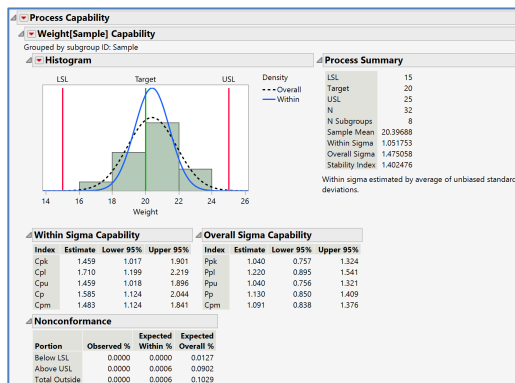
Process Capability

Weight[Sample] Capability

Grouped by subgroup ID: Sample

Histogram

LSL

Target

USL

Density

Overall

Within

14 16 18 20 22 24 26

Weight

Process Summary

| | |
|---|---|
| LSL | 15 |
| Target | 20 |
| USL | 25 |
| N | 32 |
| N Subgroups | 8 |
| Sample Mean | 20.39688 |
| Within Sigma | 1.051753 |
| Overall Sigma | 1.475058 |
| Stability Index | 1.402476 |

Within sigma estimated by average of unbiased standard deviations.

Within Sigma Capability

| Index | Estimate | Lower 95% | Upper 95% |
|---|---|---|---|
| Cpk | 1.459 | 1.017 | 1.901 |
| Cpl | 1.710 | 1.199 | 2.219 |
| Cpu | 1.459 | 1.018 | 1.896 |
| Cp | 1.585 | 1.124 | 2.044 |
| Cpm | 1.483 | 1.124 | 1.841 |

Overall Sigma Capability

| Index | Estimate | Lower 95% | Upper 95% |
|---|---|---|---|
| Ppk | 1.040 | 0.757 | 1.324 |
| Ppl | 1.220 | 0.895 | 1.541 |
| Ppu | 1.040 | 0.756 | 1.321 |
| Pp | 1.130 | 0.850 | 1.409 |
| Cpm | 1.091 | 0.838 | 1.376 |

Nonconformance

| Portion | Observed % | Expected Within % | Expected Overall % |
|---|---|---|---|
| Below LSL | 0.0000 | 0.0000 | 0.0127 |
| Above USL | 0.0000 | 0.0006 | 0.0902 |
| Total Outside | 0.0000 | 0.0006 | 0.1029 |